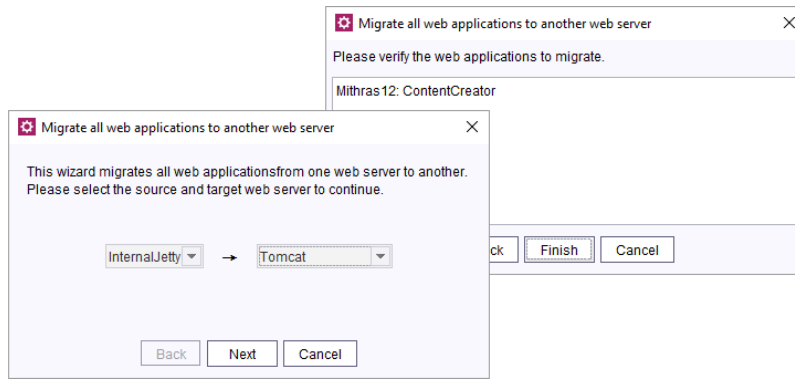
Migrate all web applications to another web server
×
Please verify the web applications to migrate.
Mithras12: ContentCreator
ck Finish Cancel

Migrate all web applications to another web server
×
This wizard migrates all web applicationsfrom one web server to another. Please select the source and target web server to continue.
InternalJetty → Tomcat
Back Next Cancel